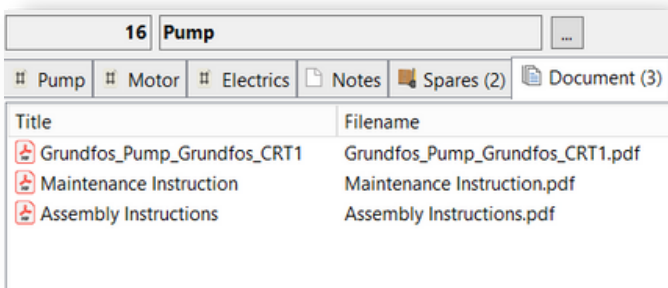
16 Pump ...

# Pump | # Motor | # Electrics | Notes | Spares (2) | Document (3)

| Title | Filename |
|---|---|
| Grundfos_Pump_Grundfos_CRT1 | Grundfos_Pump_Grundfos_CRT1.pdf |
| Maintenance Instruction | Maintenance Instruction.pdf |
| Assembly Instructions | Assembly Instructions.pdf |